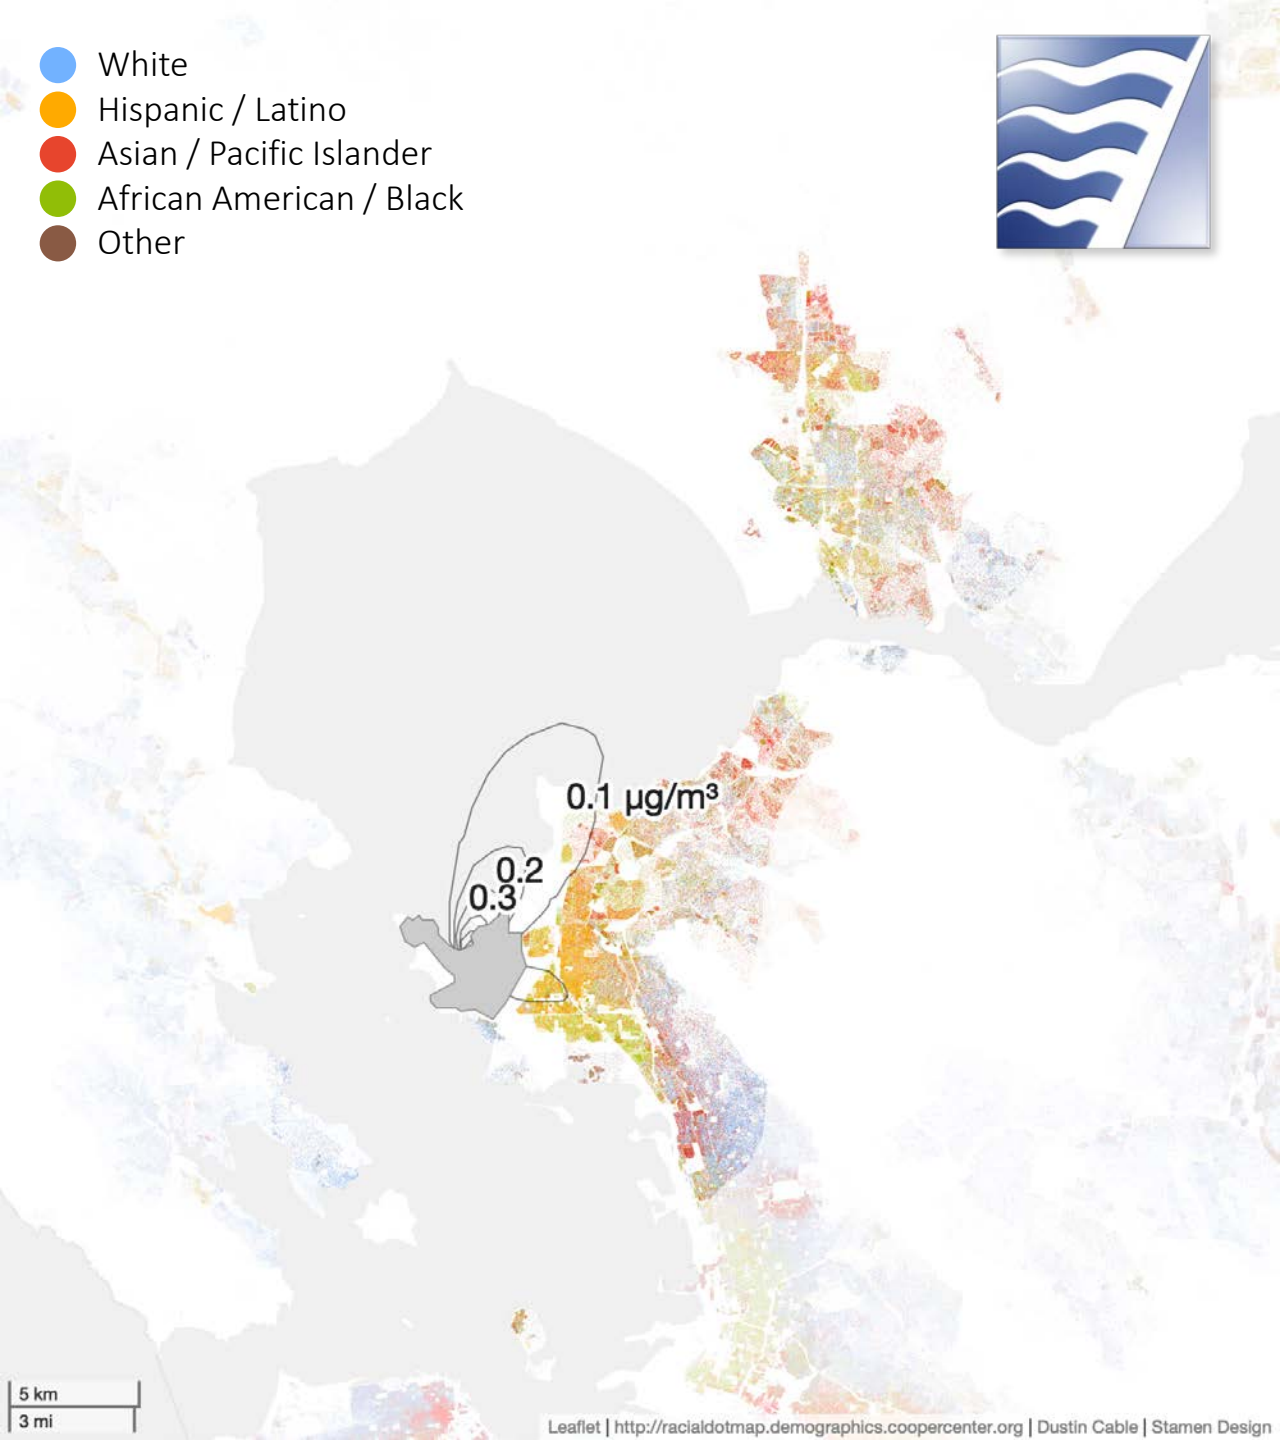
White
Hispanic / Latino
Asian / Pacific Islander
African American / Black
Other

0.1 μg/m³
0.2
0.3

5 km
3 mi

Leaflet | http://racialdotmap.demographics.coopercenter.org | Dustin Cable | Stamen Design